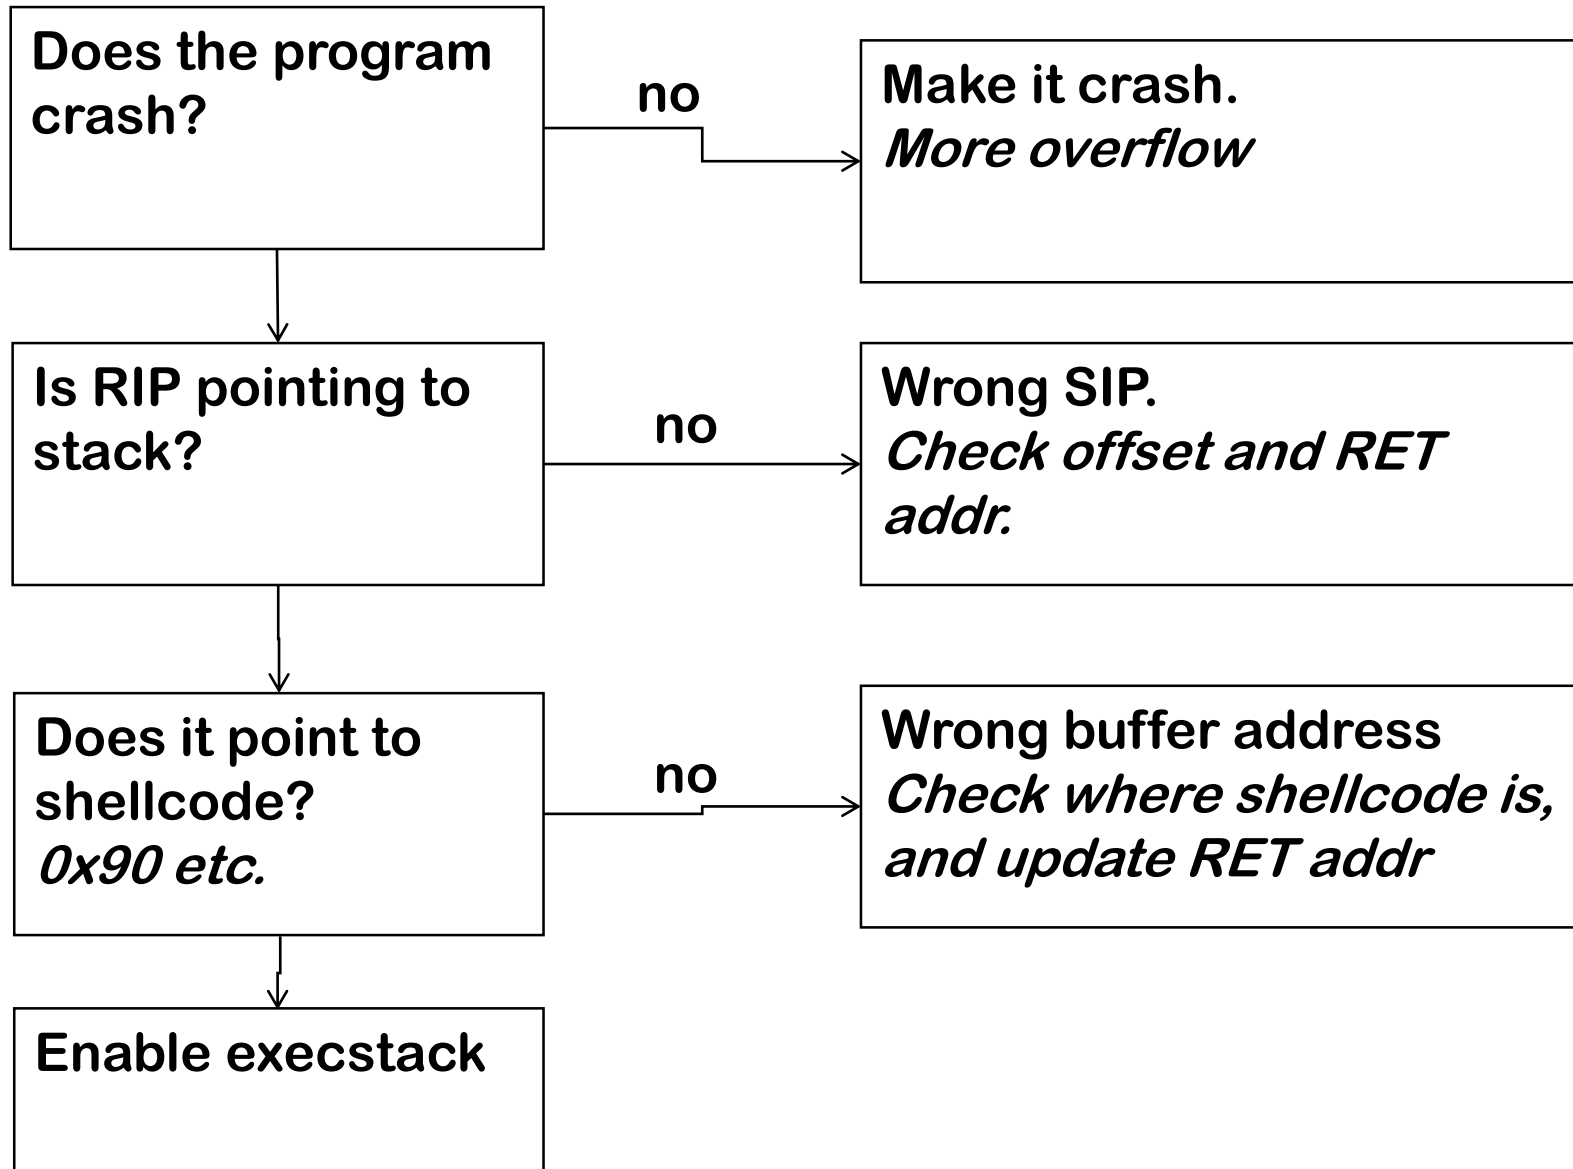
Does the program crash?

no

Make it crash.
More overflow

Is RIP pointing to stack?

no

Wrong SIP.
Check offset and RET addr.

Does it point to shellcode?
0x90 etc.

no

Wrong buffer address
Check where shellcode is, and update RET addr

Enable execstack